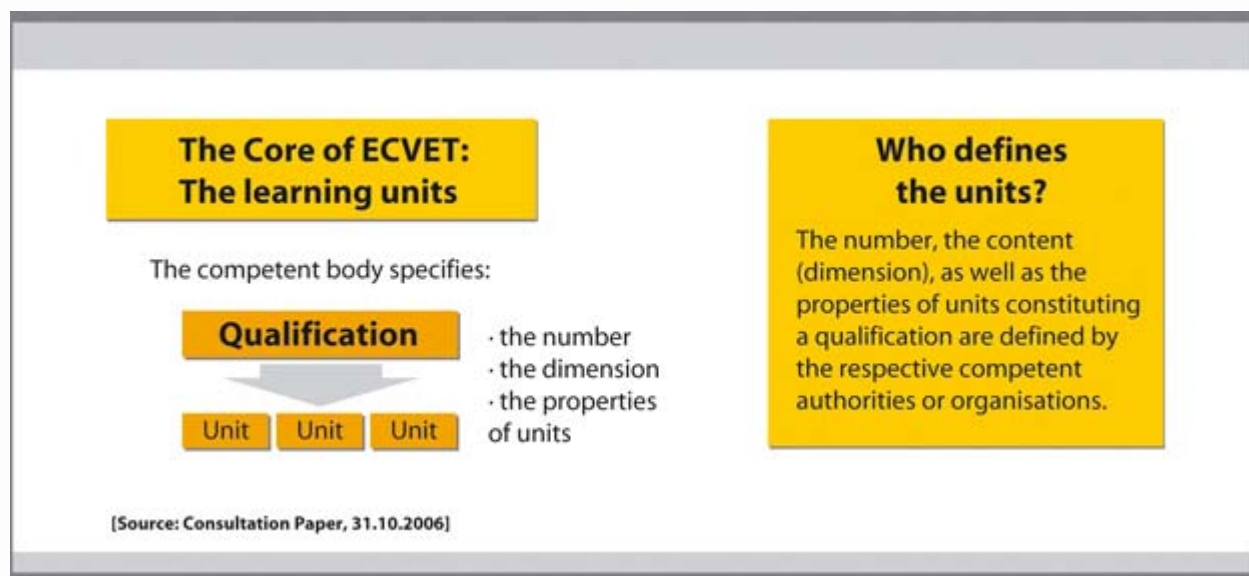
The Core of ECVET:
The learning units

The competent body specifies:

Qualification

Unit Unit Unit

· the number
· the dimension
· the properties of units

[Source: Consultation Paper, 31.10.2006]

Who defines the units?

The number, the content (dimension), as well as the properties of units constituting a qualification are defined by the respective competent authorities or organisations.